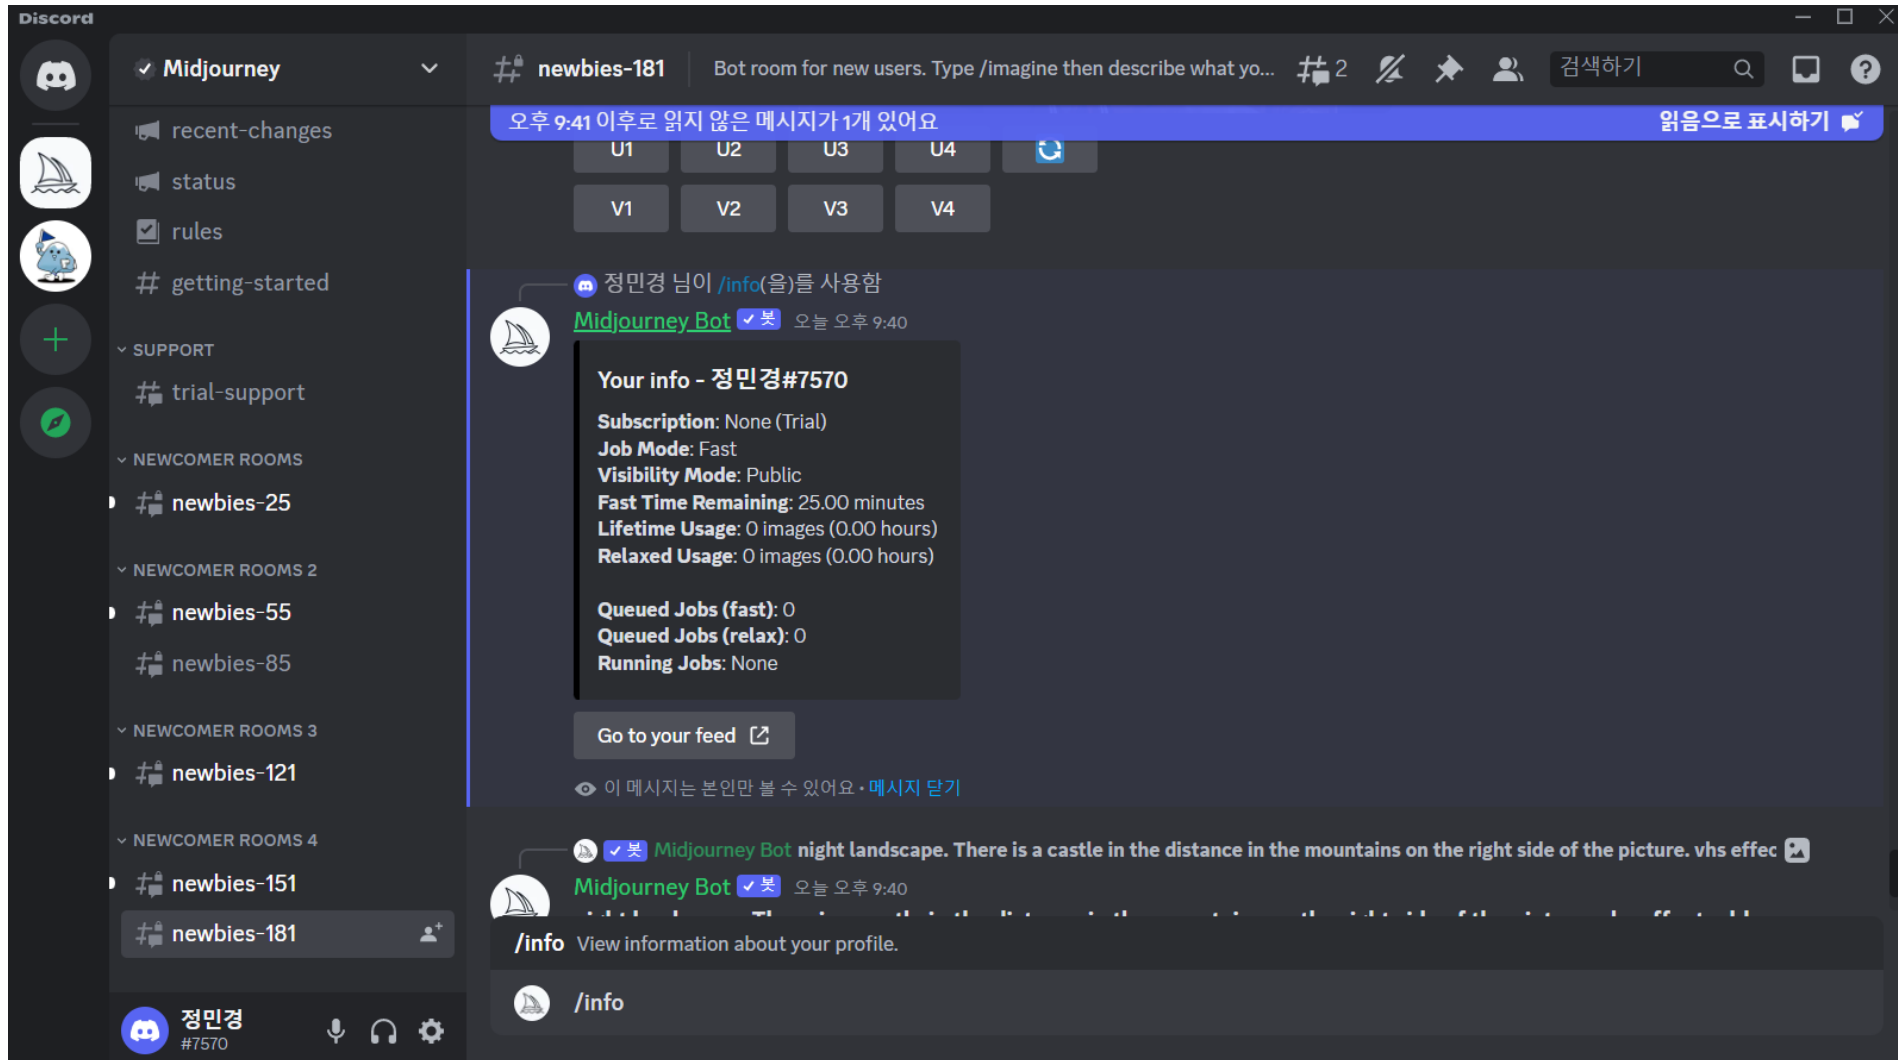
Discord

Midjourney

recent-changes
status
rules
getting-started

SUPPORT
trial-support

NEWCOMER ROOMS
newbies-25

NEWCOMER ROOMS 2
newbies-55
newbies-85

NEWCOMER ROOMS 3
newbies-121

NEWCOMER ROOMS 4
newbies-151
newbies-181

정민경
#7570

newbies-181 Bot room for new users. Type /imagine then describe what yo... 2 검색하기

오후 9:41 이후로 읽지 않은 메시지가 1개 있어요 읽음으로 표시하기

U1 U2 U3 U4

V1 V2 V3 V4

정민경 님이 /info(을)를 사용함

Midjourney Bot ✓봇 오늘 오후 9:40

Your info - 정민경#7570

**Subscription**: None (Trial)
**Job Mode**: Fast
**Visibility Mode**: Public
**Fast Time Remaining**: 25.00 minutes
**Lifetime Usage**: 0 images (0.00 hours)
**Relaxed Usage**: 0 images (0.00 hours)

**Queued Jobs (fast)**: 0
**Queued Jobs (relax)**: 0
**Running Jobs**: None

Go to your feed

이 메시지는 본인만 볼 수 있어요 • 메시지 닫기

✓봇 Midjourney Bot night landscape. There is a castle in the distance in the mountains on the right side of the picture. vhs effec

Midjourney Bot ✓봇 오늘 오후 9:40

/info View information about your profile.

/info